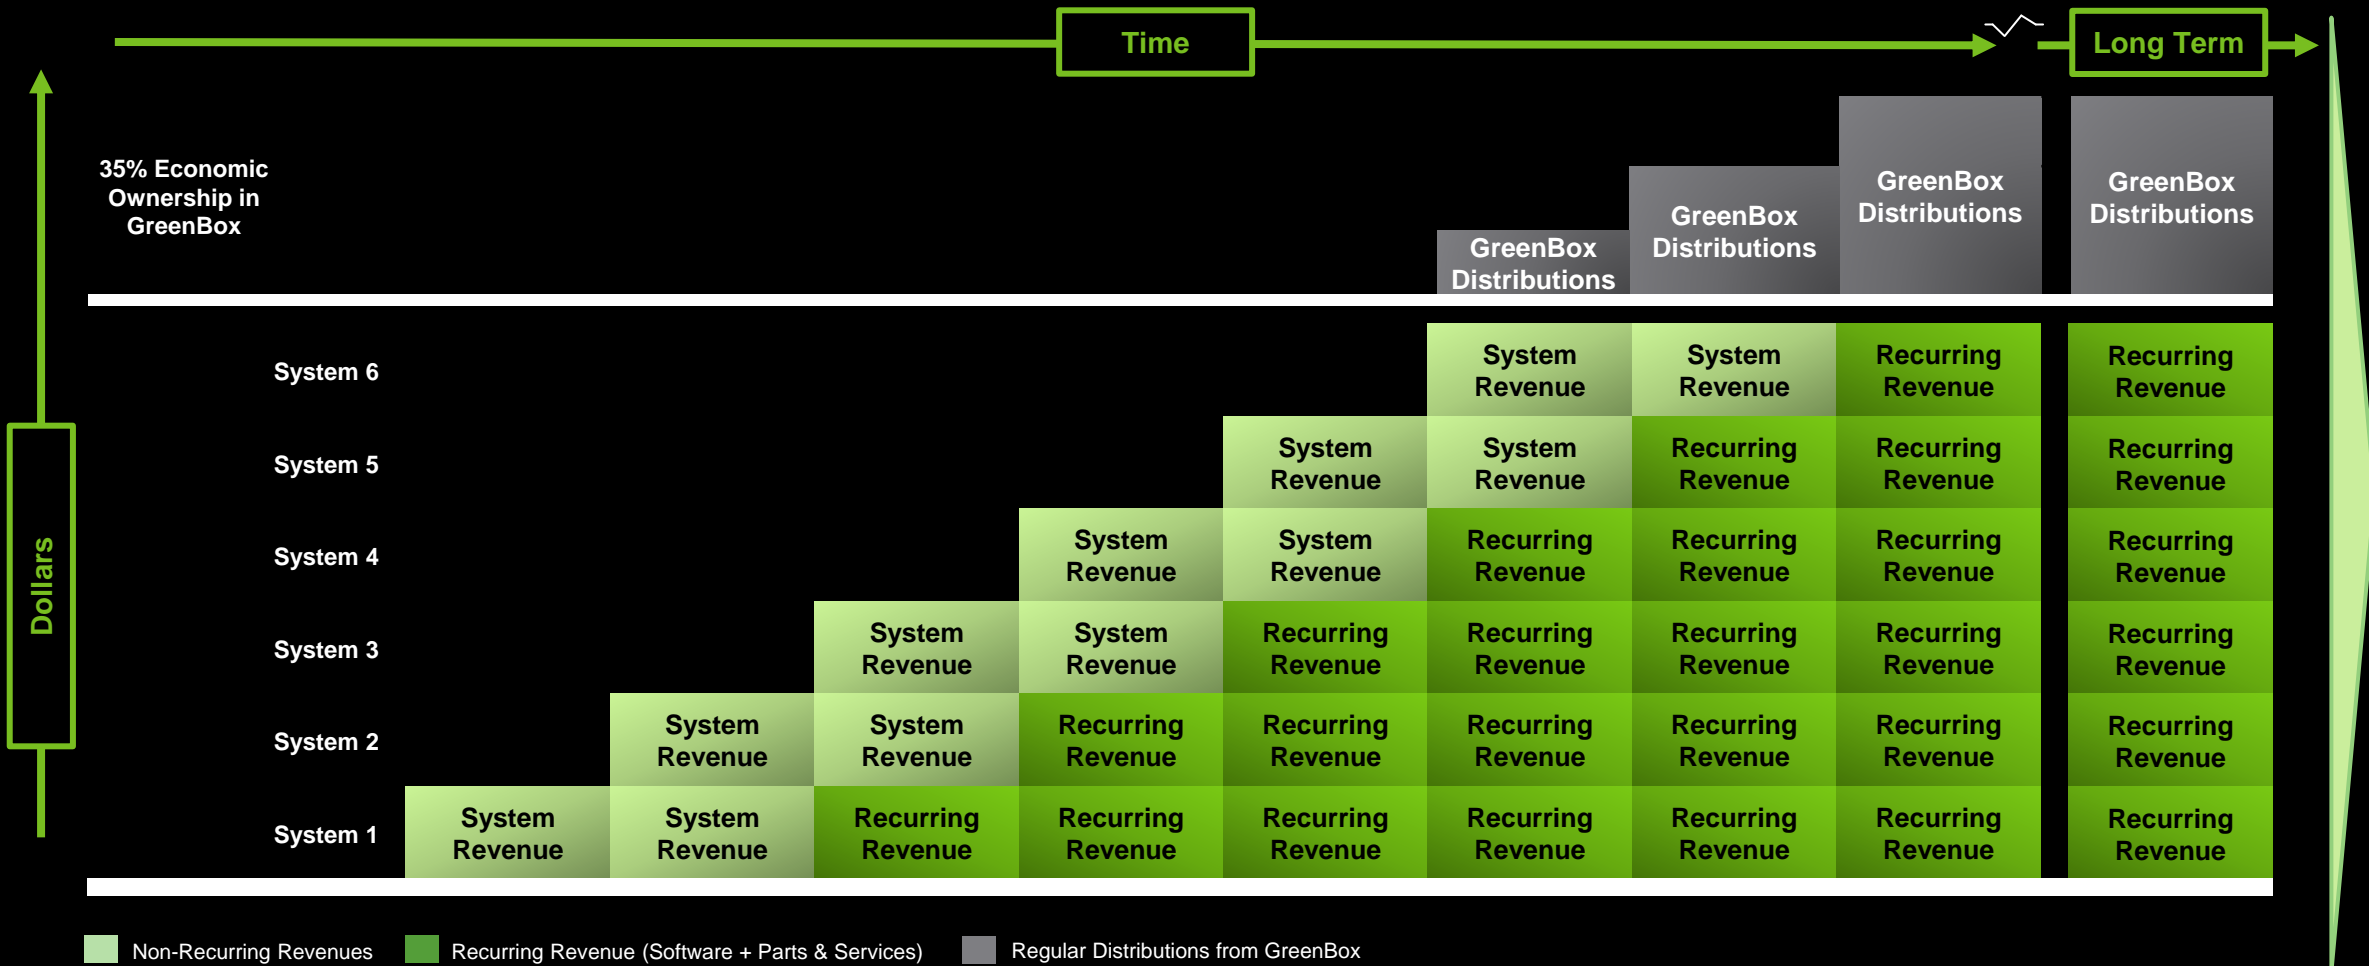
Time

Long Term

Dollars

35% Economic Ownership in GreenBox

GreenBox Distributions | GreenBox Distributions | GreenBox Distributions | GreenBox Distributions

| | | | | | | | | | |
|---|---|---|---|---|---|---|---|---|---|
| System 6 | | | | | | System Revenue | System Revenue | Recurring Revenue | Recurring Revenue |
| System 5 | | | | | System Revenue | System Revenue | Recurring Revenue | Recurring Revenue | Recurring Revenue |
| System 4 | | | | System Revenue | System Revenue | Recurring Revenue | Recurring Revenue | Recurring Revenue | Recurring Revenue |
| System 3 | | | System Revenue | System Revenue | Recurring Revenue | Recurring Revenue | Recurring Revenue | Recurring Revenue | Recurring Revenue |
| System 2 | | System Revenue | System Revenue | Recurring Revenue | Recurring Revenue | Recurring Revenue | Recurring Revenue | Recurring Revenue | Recurring Revenue |
| System 1 | System Revenue | System Revenue | Recurring Revenue | Recurring Revenue | Recurring Revenue | Recurring Revenue | Recurring Revenue | Recurring Revenue | Recurring Revenue |

Non-Recurring Revenues
Recurring Revenue (Software + Parts & Services)
Regular Distributions from GreenBox